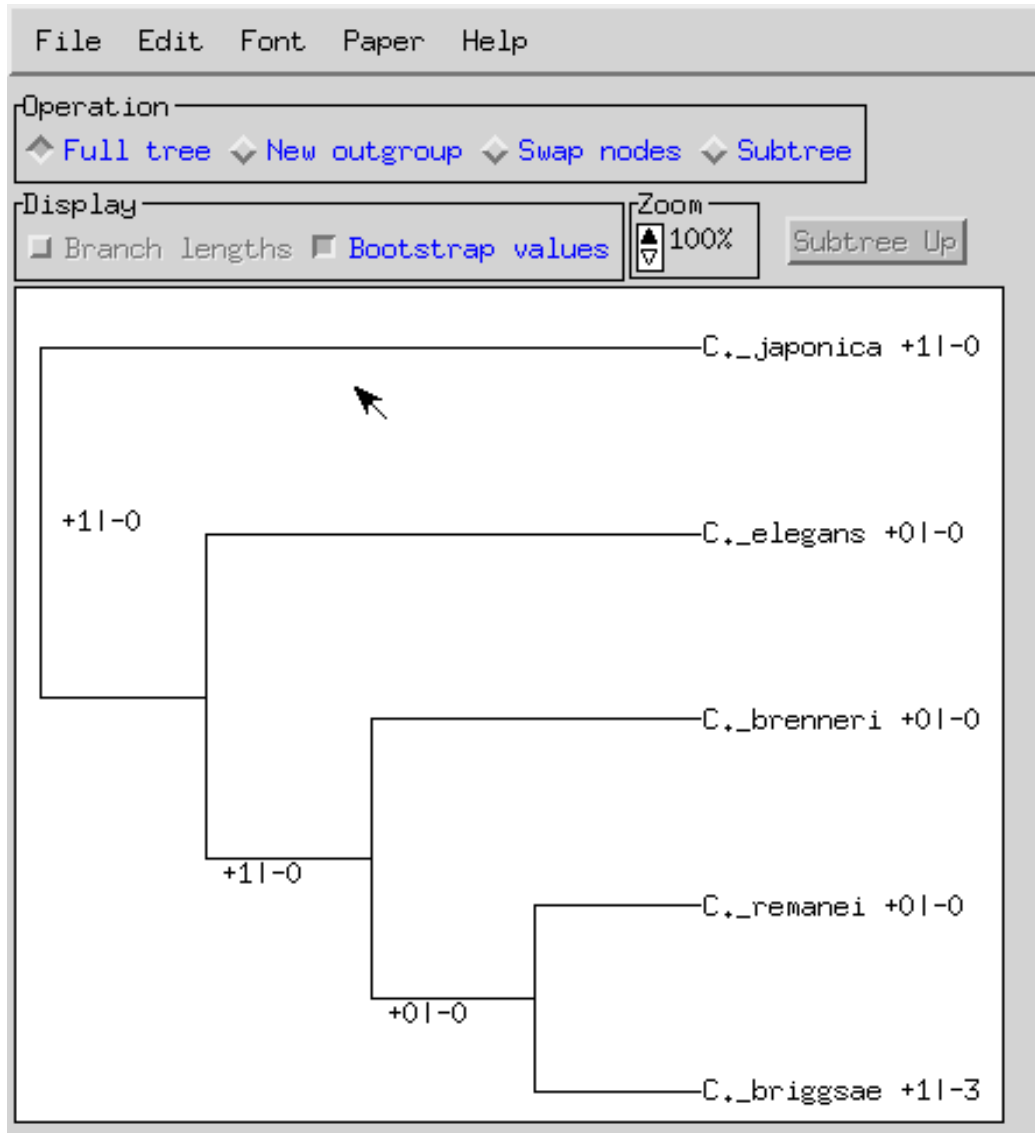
File Edit Font Paper Help

Operation
Full tree New outgroup Swap nodes Subtree

Display
Branch lengths Bootstrap values

Zoom
100%

Subtree Up

C._japonica +1|-0

+1|-0

C._elegans +0|-0

C._brenneri +0|-0

+1|-0

C._remanei +0|-0

+0|-0

C._briggsae +1|-3